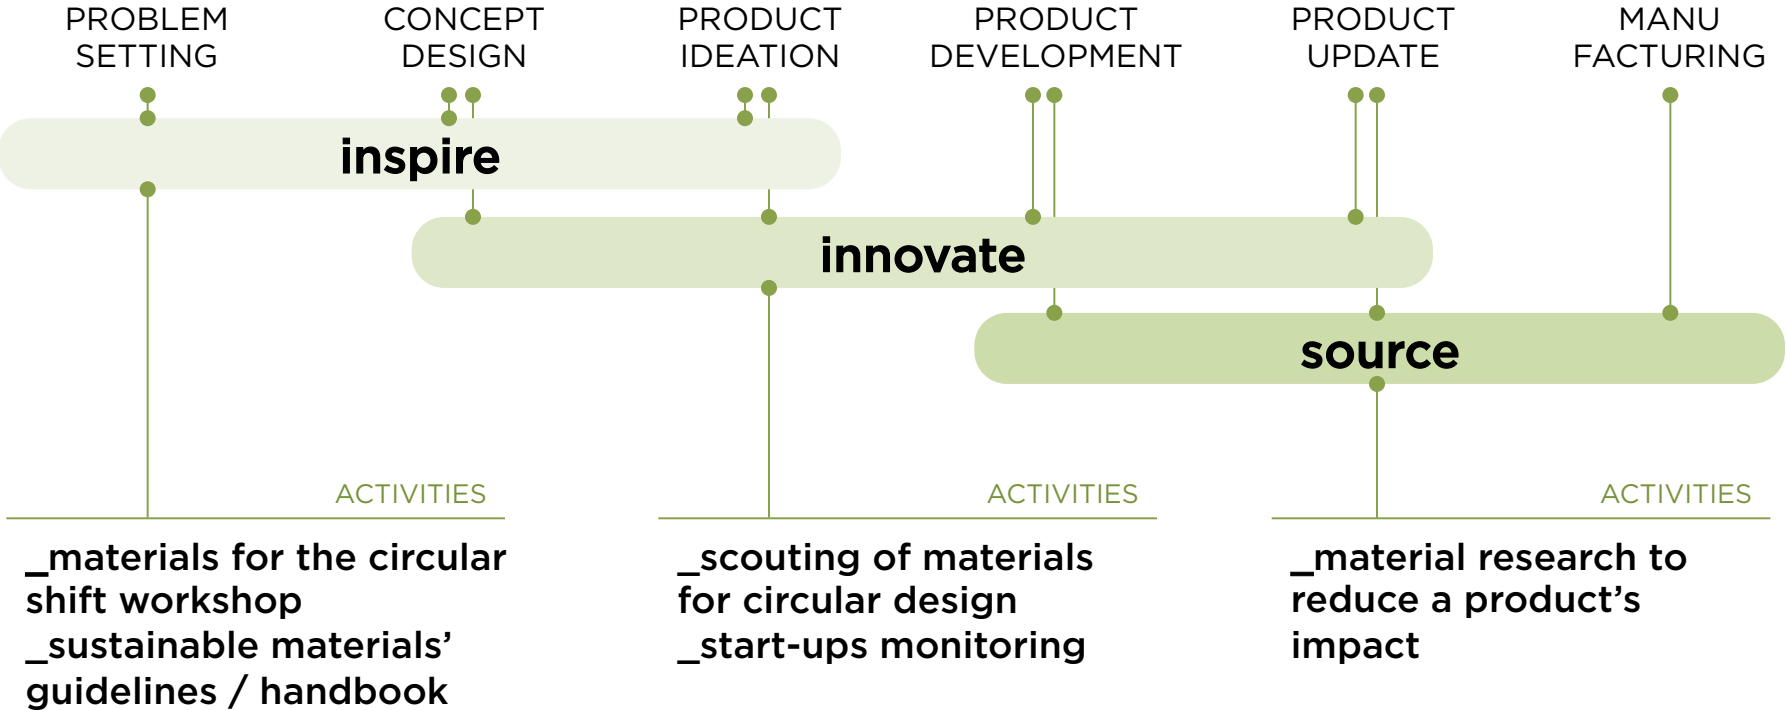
PROBLEM SETTING

CONCEPT DESIGN

PRODUCT IDEATION

PRODUCT DEVELOPMENT

PRODUCT UPDATE

MANU FACTURING

inspire

innovate

source

ACTIVITIES

_materials for the circular shift workshop
_sustainable materials' guidelines / handbook

ACTIVITIES

_scouting of materials for circular design
_start-ups monitoring

ACTIVITIES

_material research to reduce a product's impact